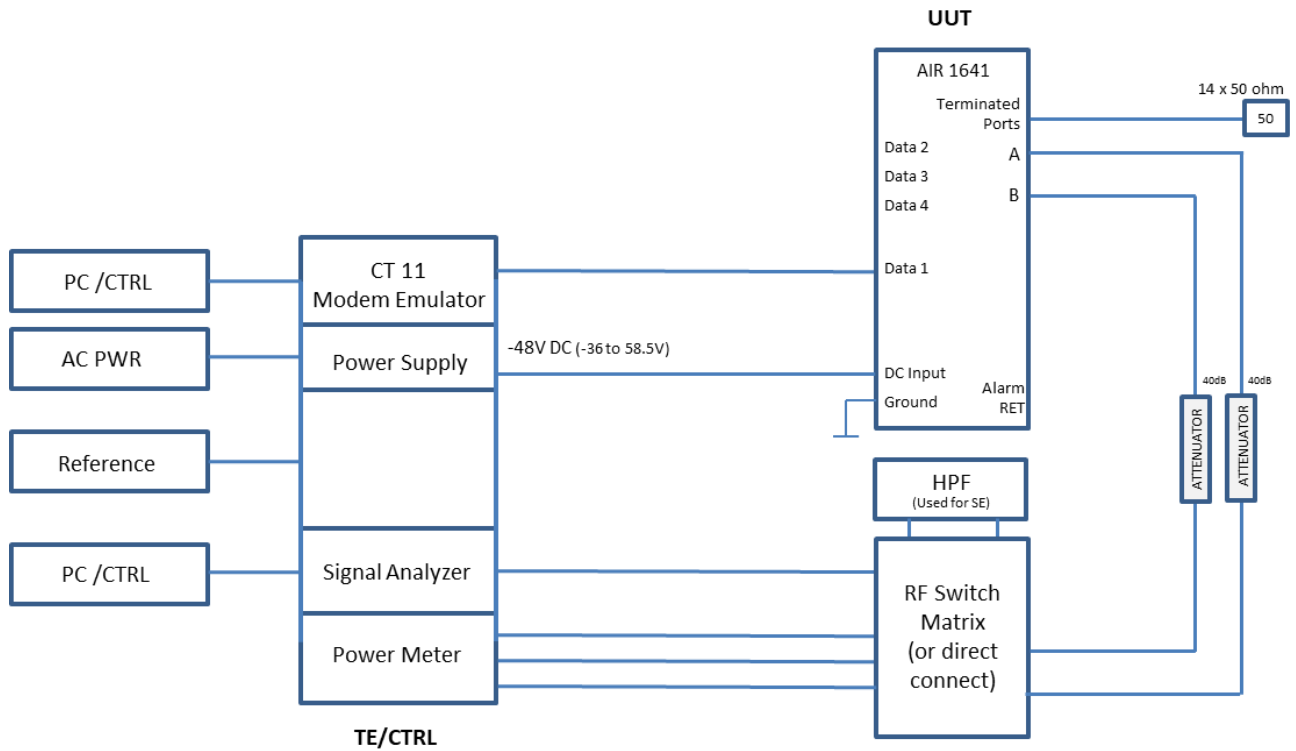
UUT

AIR 1641

Terminated Ports

14 x 50 ohm

50

Data 2

Data 3

Data 4

A

B

PC /CTRL

CT 11 Modem Emulator

Data 1

AC PWR

Power Supply

-48V DC (-36 to 58.5V)

DC Input

Ground

Alarm RET

40dB

40dB

ATTENUATOR

ATTENUATOR

Reference

HPF (Used for SE)

PC /CTRL

Signal Analyzer

RF Switch Matrix (or direct connect)

Power Meter

TE/CTRL